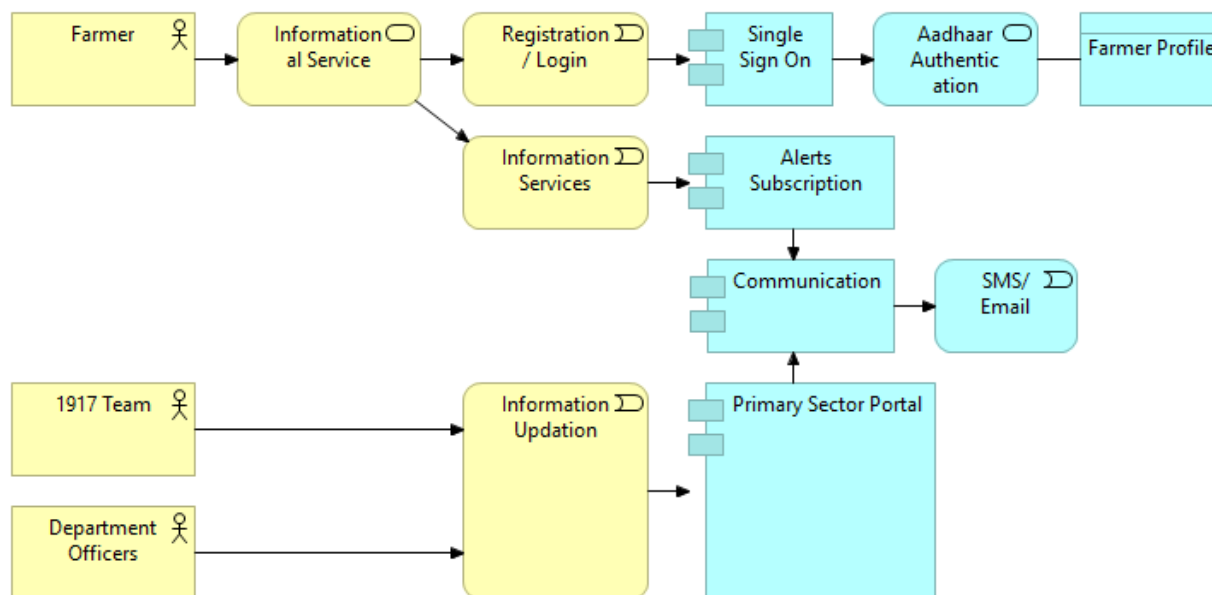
Farmer

Informational Service

Registration / Login

Single Sign On

Aadhaar Authentication

Farmer Profile

Information Services

Alerts Subscription

Communication

SMS/ Email

1917 Team

Information Updation

Primary Sector Portal

Department Officers